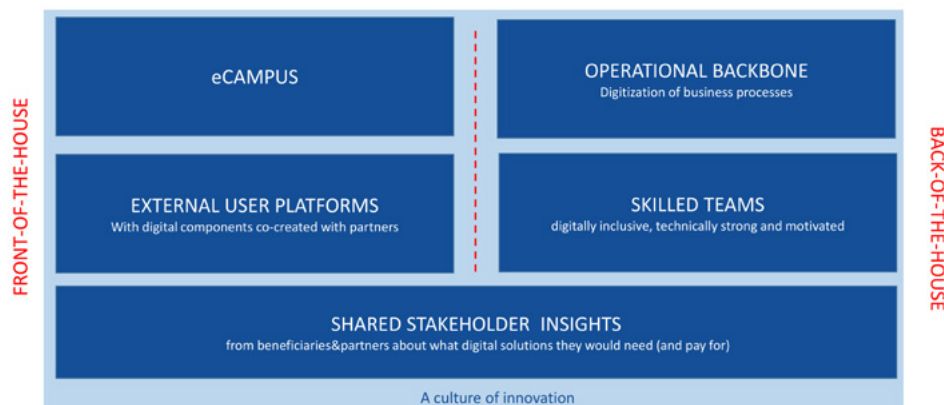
FRONT-OF-THE-HOUSE

eCAMPUS

EXTERNAL USER PLATFORMS
With digital components co-created with partners

OPERATIONAL BACKBONE
Digitization of business processes

SKILLED TEAMS
digitally inclusive, technically strong and motivated

BACK-OF-THE-HOUSE

SHARED STAKEHOLDER INSIGHTS
from beneficiaries&partners about what digital solutions they would need (and pay for)

A culture of innovation